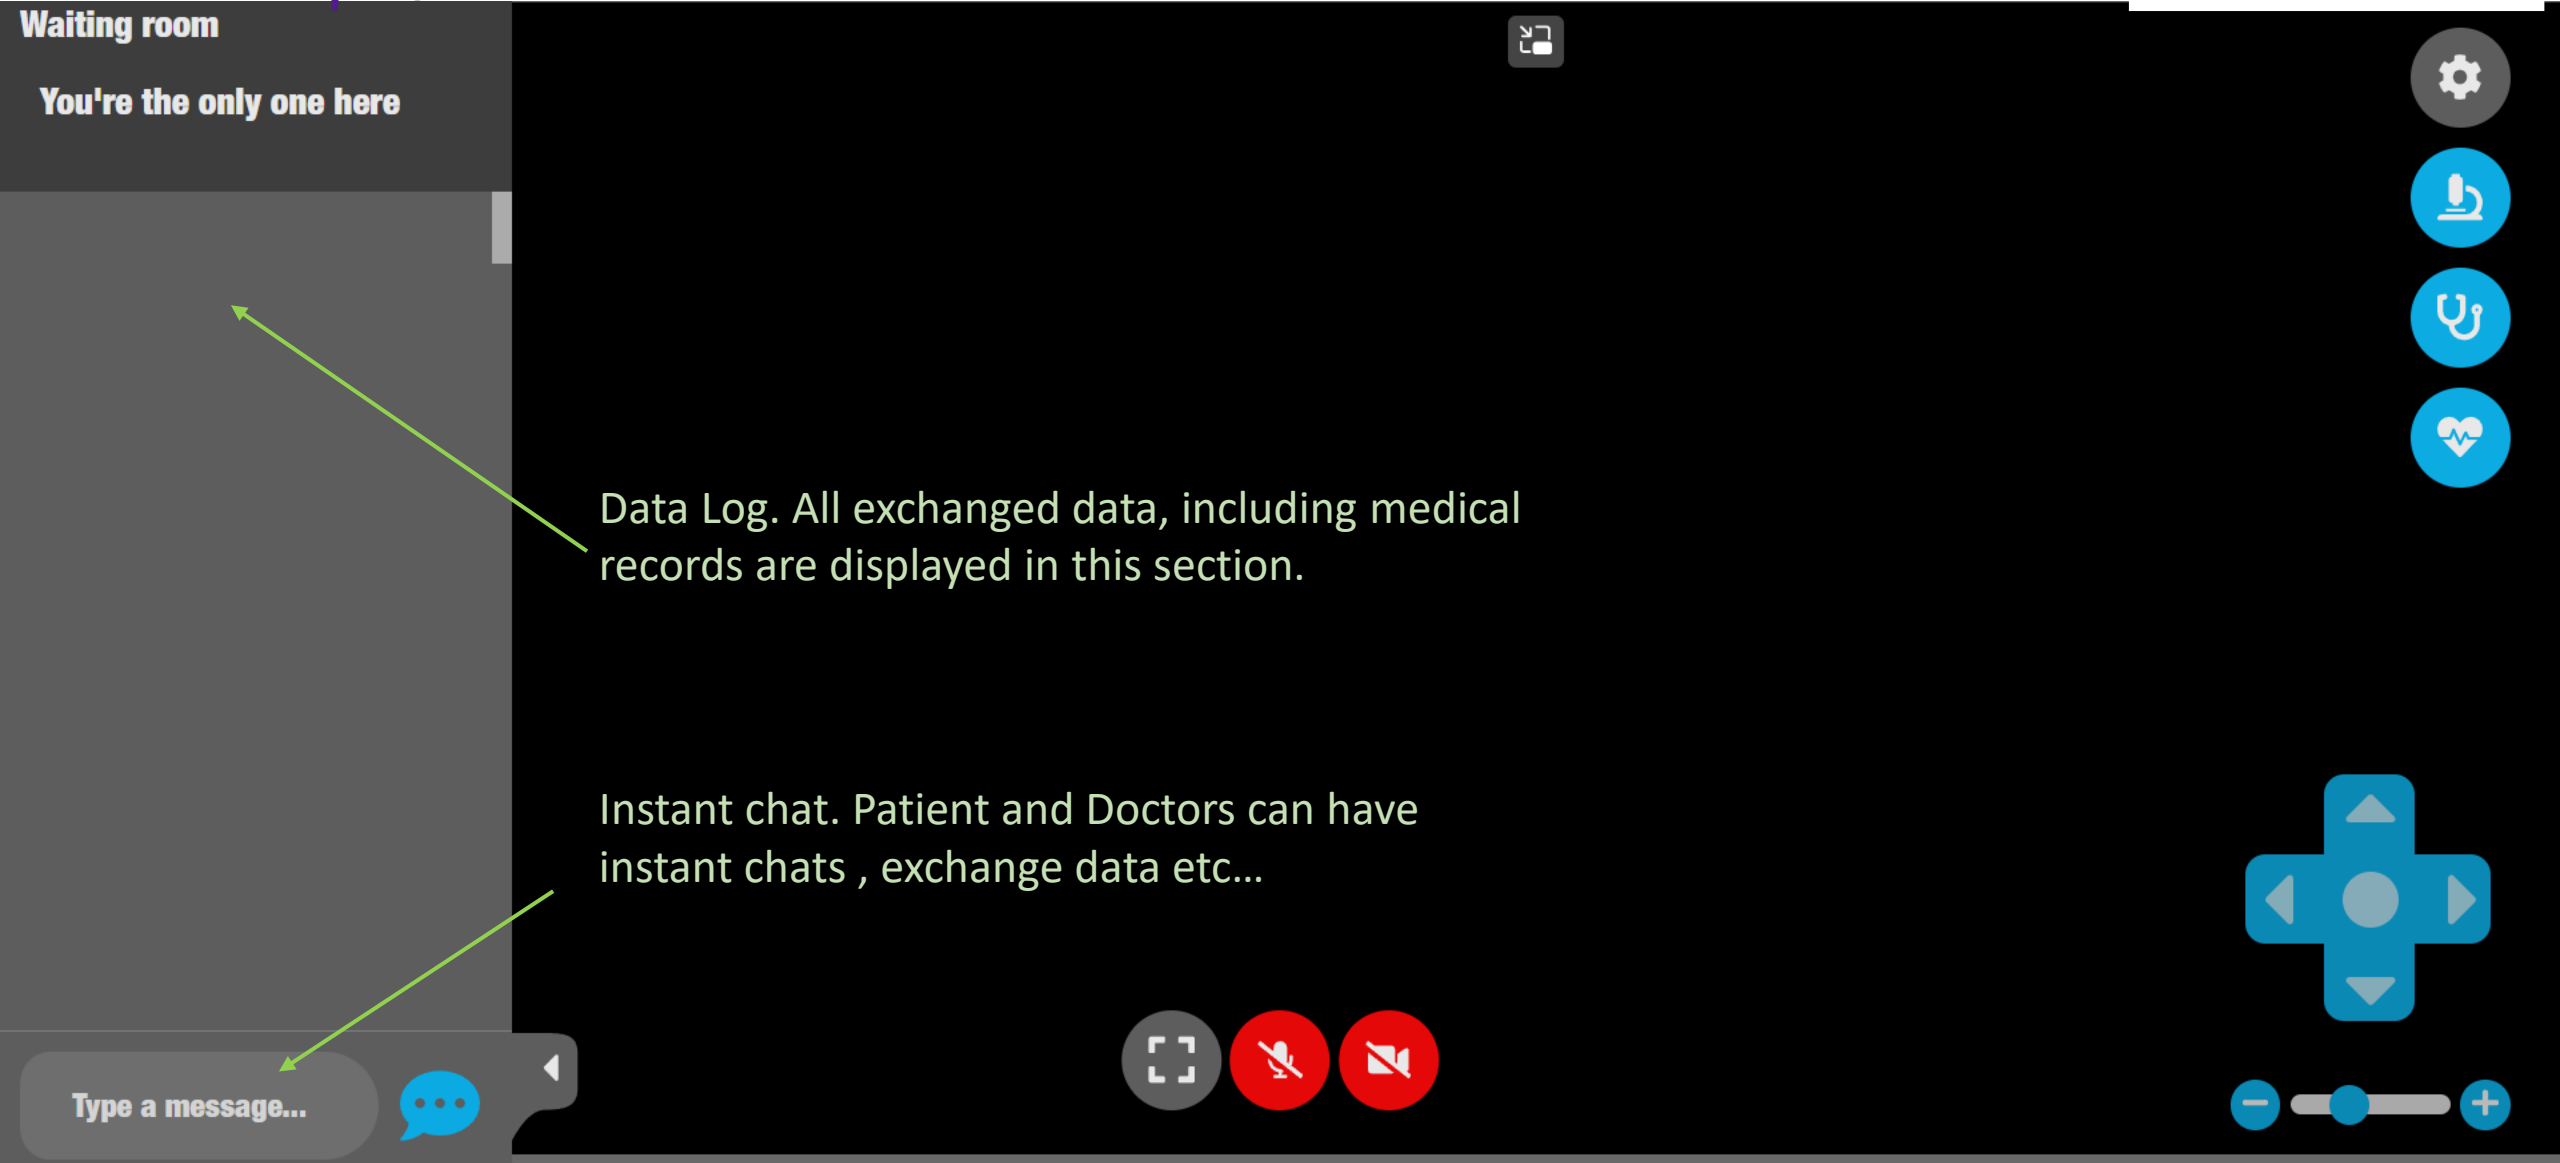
Waiting room

You're the only one here

Data Log. All exchanged data, including medical records are displayed in this section.

Instant chat. Patient and Doctors can have instant chats , exchange data etc…

Type a message...